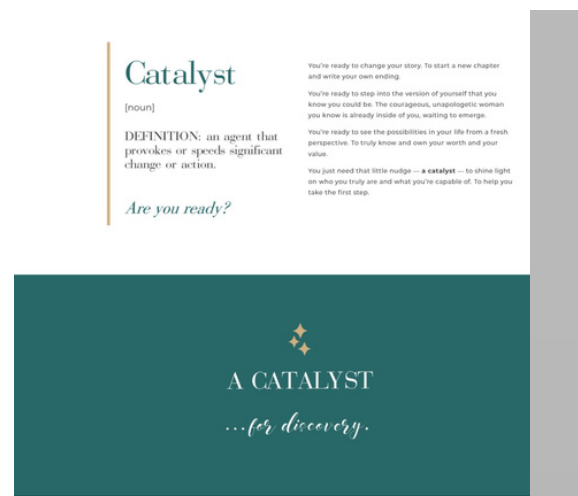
Catalyst

[noun]

DEFINITION: an agent that provokes or speeds significant change or action.

Are you ready?

You're ready to change your story. To start a new chapter and write your own ending.

You're ready to step into the version of yourself that you know you could be. The courageous, unapologetic woman you know is already inside of you, waiting to emerge.

You're ready to see the possibilities in your life from a fresh perspective. To truly know and own your worth and your value.

You just need that little nudge — a catalyst — to shine light on who you truly are and what you're capable of. To help you take the first step.

A CATALYST

...for discovery.